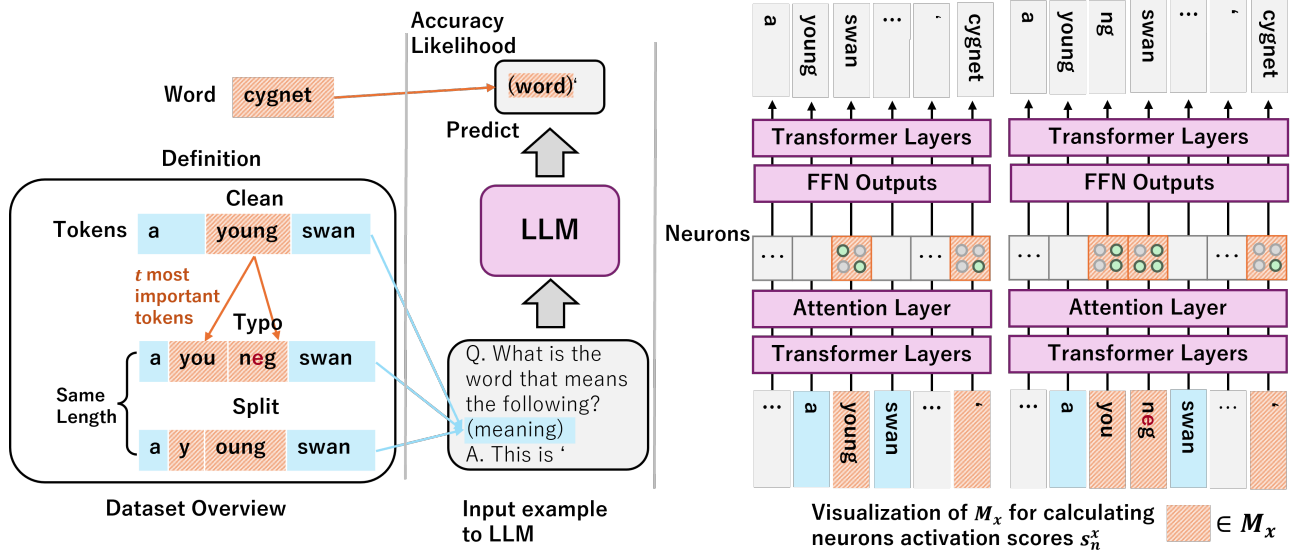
Word cygnet

Definition

Clean

Tokens a young swan

t most important tokens

Typo

a you neg swan

Same Length

Split

a y oung swan

Dataset Overview

Accuracy Likelihood

(word)'

Predict

LLM

Q. What is the word that means the following? (meaning) A. This is '

Input example to LLM

a young swan … ' cygnet

Transformer Layers

FFN Outputs

Neurons …

Attention Layer

Transformer Layers

… a young swan … '

a young ng swan … ' cygnet

Transformer Layers

FFN Outputs

Attention Layer

Transformer Layers

… a you neg swan … '

Visualization of $M_x$ for calculating neurons activation scores $s_n^x$

$\in M_x$